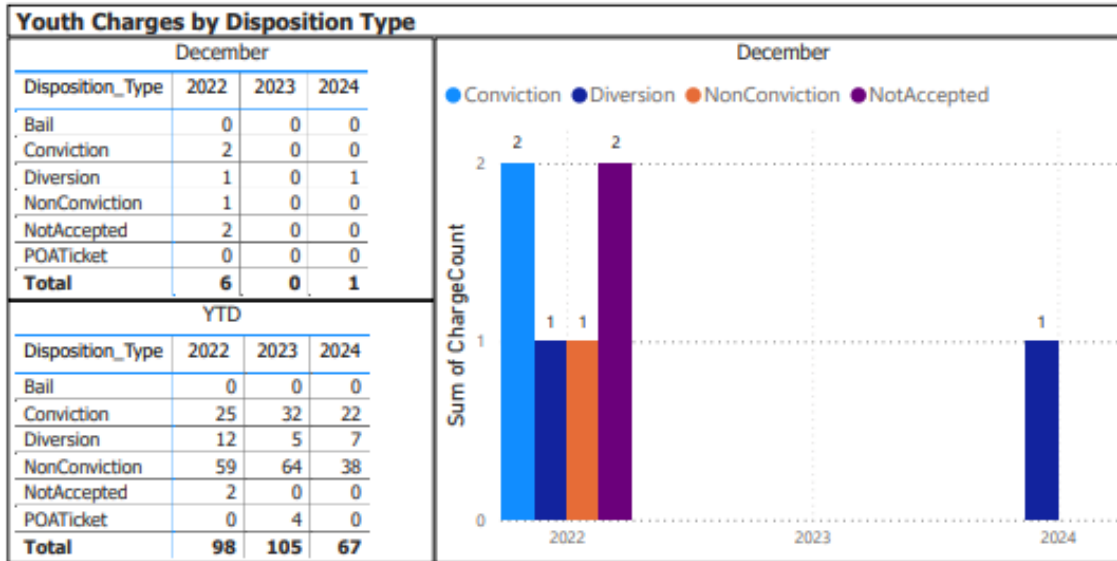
Youth Charges by Disposition Type

December

| Disposition_Type | 2022 | 2023 | 2024 |
|---|---|---|---|
| Bail | 0 | 0 | 0 |
| Conviction | 2 | 0 | 0 |
| Diversion | 1 | 0 | 1 |
| NonConviction | 1 | 0 | 0 |
| NotAccepted | 2 | 0 | 0 |
| POATicket | 0 | 0 | 0 |
| **Total** | **6** | **0** | **1** |

YTD

| Disposition_Type | 2022 | 2023 | 2024 |
|---|---|---|---|
| Bail | 0 | 0 | 0 |
| Conviction | 25 | 32 | 22 |
| Diversion | 12 | 5 | 7 |
| NonConviction | 59 | 64 | 38 |
| NotAccepted | 2 | 0 | 0 |
| POATicket | 0 | 4 | 0 |
| **Total** | **98** | **105** | **67** |

December

Conviction Diversion NonConviction NotAccepted

Sum of ChargeCount

2 1 0

2 1 1 2 1

2022 2023 2024